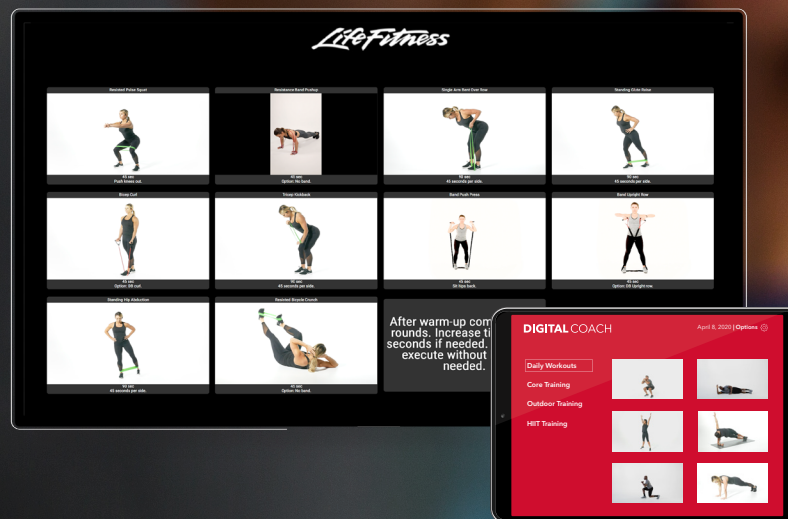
LifeFitness

Resisted Pulse Squat
45 sec
Push knees out.

Resistance Band Pushup
45 sec
Option: No band.

Single Arm Bent Over Row
90 sec
45 seconds per side.

Standing Glute Raise
90 sec
45 seconds per side.

Bicep Curl
45 sec
Option: DB curl.

Tricep Kickback
90 sec
45 seconds per side.

Band Push Press
45 sec
Sit hips back.

Band Upright Row
45 sec
Option: DB Upright row.

Standing Hip Abduction
90 sec
45 seconds per side.

Resisted Bicycle Crunch
45 sec
Option: No band.

After warm-up com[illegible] rounds. Increase ti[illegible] seconds if needed. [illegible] execute without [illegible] needed.

DIGITAL COACH
April 8, 2020 | Options

Daily Workouts
Core Training
Outdoor Training
HIIT Training